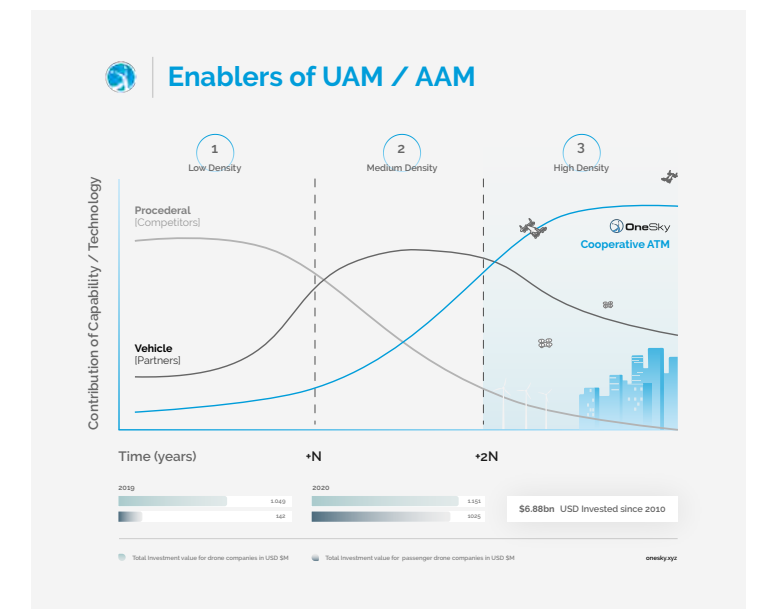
Enablers of UAM / AAM

1
Low Density

2
Medium Density

3
High Density

Contribution of Capability / Technology

Procederal
[Competitors]

Vehicle
[Partners]

OneSky
Cooperative ATM

Time (years)

+N

+2N

2019
1,049
142

2020
1,151
1025

$6.88bn USD Invested since 2010

Total investment value for drone companies in USD $M

Total investment value for passenger drone companies in USD $M

onesky.xyz